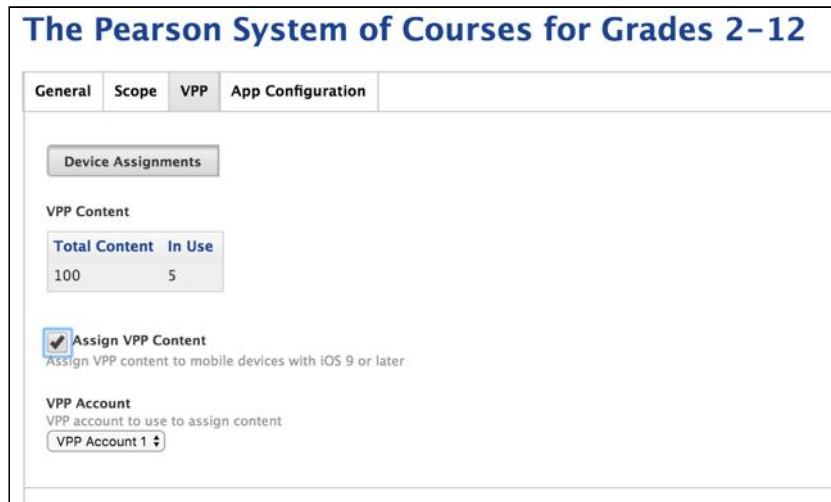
The Pearson System of Courses for Grades 2–12

General | Scope | VPP | App Configuration

Device Assignments

VPP Content

| Total Content | In Use |
|---|---|
| 100 | 5 |

Assign VPP Content
Assign VPP content to mobile devices with iOS 9 or later

VPP Account
VPP account to use to assign content
VPP Account 1